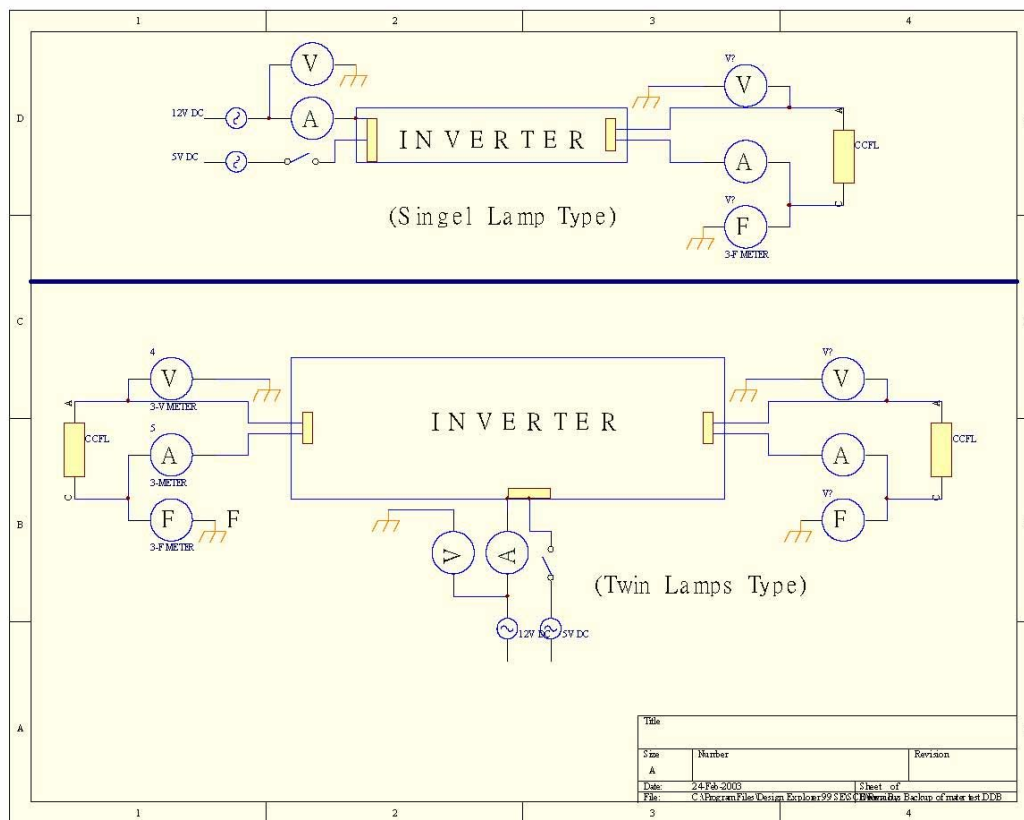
1
2
3
4

D

V
12V DC
A
5V DC
INVERTER
V?
V
A
CCFL
A
V?
F
3-F METER
C
(Singel Lamp Type)

C

4
V
3-V METER
A
5
A
3-METER
CCFL
C
F
3-F METER
F
INVERTER
V?
V
A
CCFL
A
V?
F
C

B

V
A
(Twin Lamps Type)
12V DC
5V DC

A

| Title | | |
|---|---|---|
| Size A | Number | Revision |
| Date: | 24-Feb-2003 | Sheet of |
| File: | C:\Program Files\Design Explorer 99 SE\S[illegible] Backup of mater test.DDB | Drawn By: |

1
2
3
4